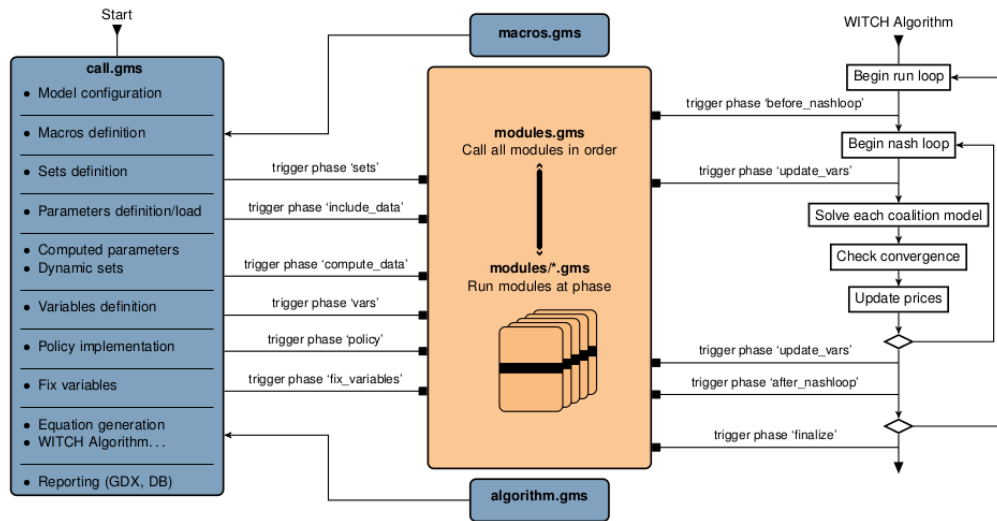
Start

call.gms
• Model configuration
• Macros definition
• Sets definition
• Parameters definition/load
• Computed parameters
• Dynamic sets
• Variables definition
• Policy implementation
• Fix variables
• Equation generation
• WITCH Algorithm. . .
• Reporting (GDX, DB)

macros.gms

trigger phase 'sets'
trigger phase 'include_data'
trigger phase 'compute_data'
trigger phase 'vars'
trigger phase 'policy'
trigger phase 'fix_variables'

modules.gms
Call all modules in order

modules/*.gms
Run modules at phase

algorithm.gms

WITCH Algorithm
Begin run loop
trigger phase 'before_nashloop'
Begin nash loop
trigger phase 'update_vars'
Solve each coalition model
Check convergence
Update prices
trigger phase 'update_vars'
trigger phase 'after_nashloop'
trigger phase 'finalize'